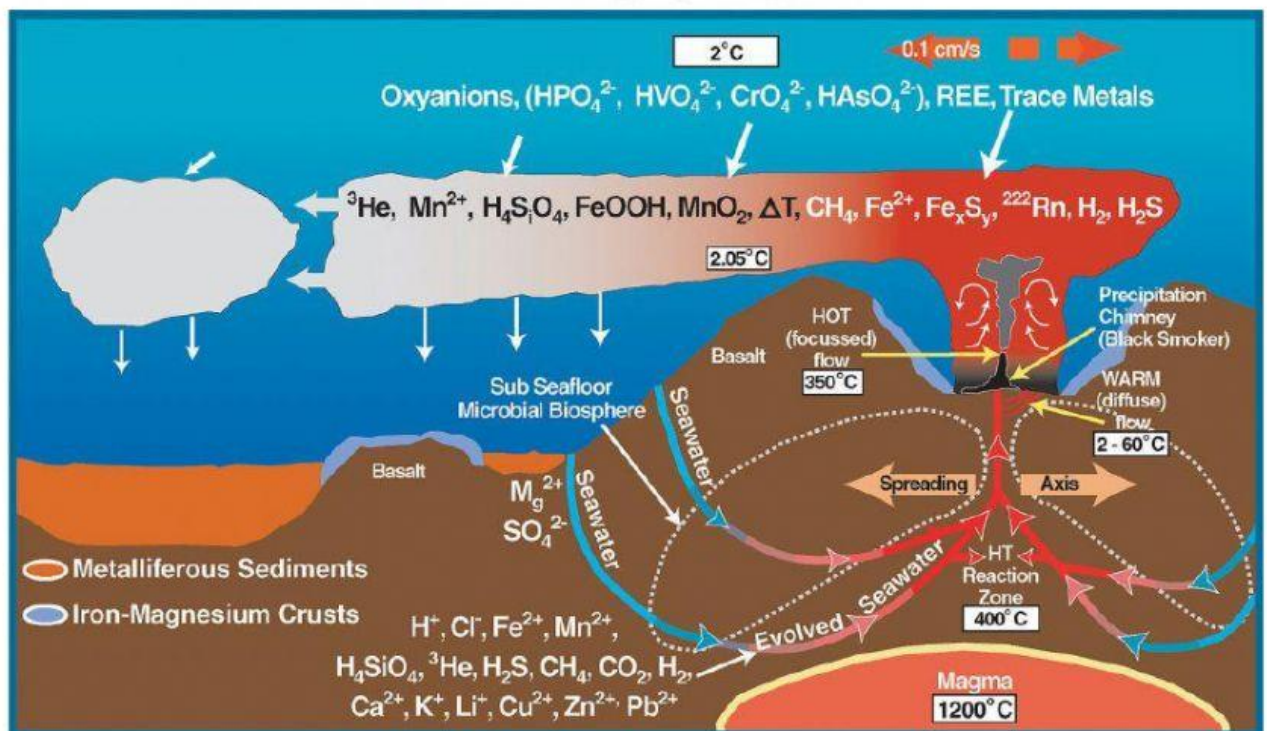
2°C

0.1 cm/s

Oxyanions, ($HPO_4^{2-}$, $HVO_4^{2-}$, $CrO_4^{2-}$, $HAsO_4^{2-}$), REE, Trace Metals

$^3He$, $Mn^{2+}$, $H_4S_iO_4$, FeOOH, $MnO_2$, $\Delta T$, $CH_4$, $Fe^{2+}$, $Fe_xS_y$, $^{222}Rn$, $H_2$, $H_2S$

2.05°C

HOT (focussed) flow

350°C

Precipitation Chimney (Black Smoker)

WARM (diffuse) flow

2 - 60°C

Basalt

Sub Seafloor Microbial Biosphere

Seawater

Basalt

$M_g^{2+}$

$SO_4^{2-}$

Seawater

Spreading

Axis

HT Reaction Zone

400° C

Metalliferous Sediments

Iron-Magnesium Crusts

$H^+$, $Cl^-$, $Fe^{2+}$, $Mn^{2+}$,

$H_4SiO_4$, $^3He$, $H_2S$, $CH_4$, $CO_2$, $H_2$,

$Ca^{2+}$, $K^+$, $Li^+$, $Cu^{2+}$, $Zn^{2+}$, $Pb^{2+}$

Evolved Seawater

Magma

1200°C